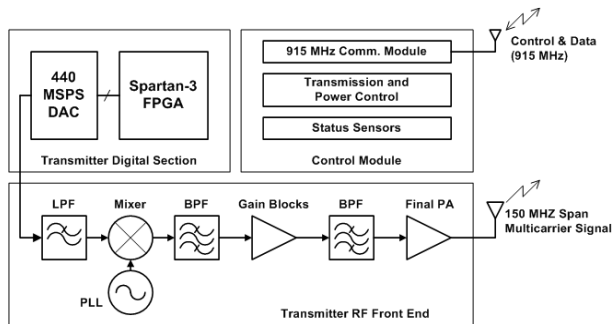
440 MSPS DAC

Spartan-3 FPGA

Transmitter Digital Section

915 MHz Comm. Module

Transmission and Power Control

Status Sensors

Control Module

Control & Data (915 MHz)

LPF

Mixer

BPF

Gain Blocks

BPF

Final PA

150 MHZ Span Multicarrier Signal

PLL

Transmitter RF Front End